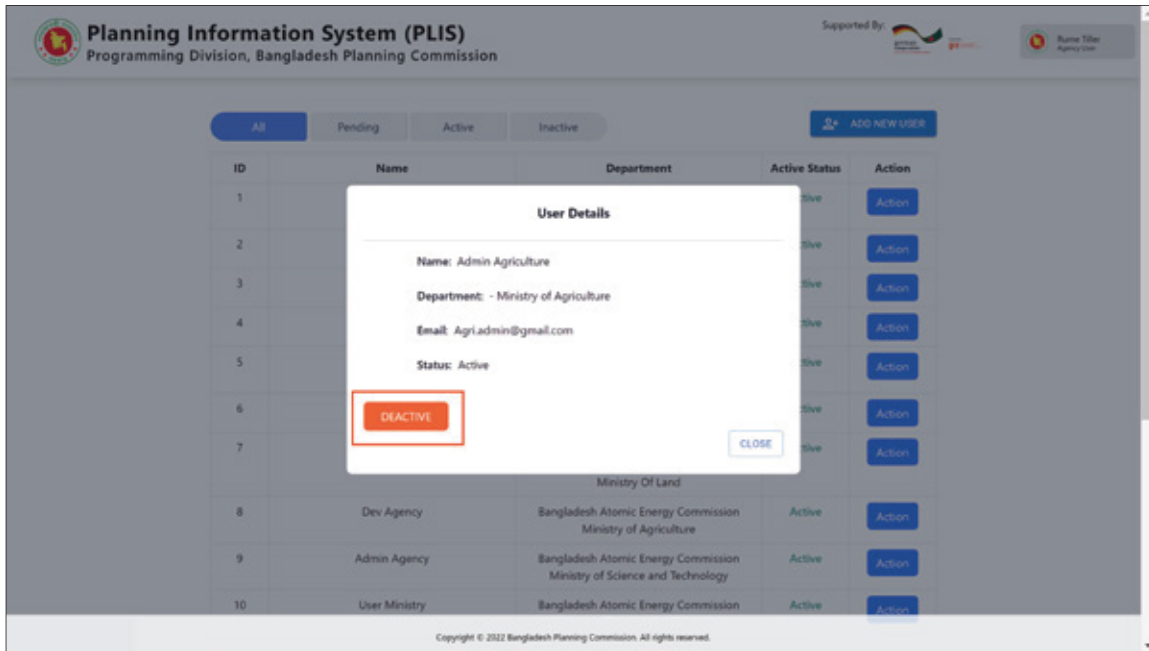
Planning Information System (PLIS)
Programming Division, Bangladesh Planning Commission

Supported By:

Rume Tiller
Agency User

All Pending Active Inactive

ADD NEW USER

| ID | Name | Department | Active Status | Action |
|---|---|---|---|---|
| 1 | | | Active | Action |
| 2 | | | Active | Action |
| 3 | | | Active | Action |
| 4 | | | Active | Action |
| 5 | | | Active | Action |
| 6 | | | Active | Action |
| 7 | | Ministry Of Land | Active | Action |
| 8 | Dev Agency | Bangladesh Atomic Energy Commission Ministry of Agriculture | Active | Action |
| 9 | Admin Agency | Bangladesh Atomic Energy Commission Ministry of Science and Technology | Active | Action |
| 10 | User Ministry | Bangladesh Atomic Energy Commission | Active | Action |

User Details

Name: Admin Agriculture

Department: - Ministry of Agriculture

Email: Agri.admin@gmail.com

Status: Active

DEACTIVE

CLOSE

Copyright © 2022 Bangladesh Planning Commission. All rights reserved.